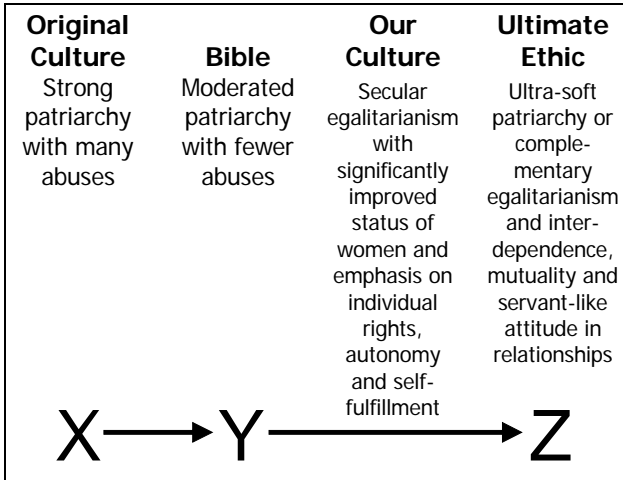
**Original Culture**
Strong patriarchy with many abuses

**Bible**
Moderated patriarchy with fewer abuses

**Our Culture**
Secular egalitarianism with significantly improved status of women and emphasis on individual rights, autonomy and self-fulfillment

**Ultimate Ethic**
Ultra-soft patriarchy or complementary egalitarianism and interdependence, mutuality and servant-like attitude in relationships

X → Y → Z